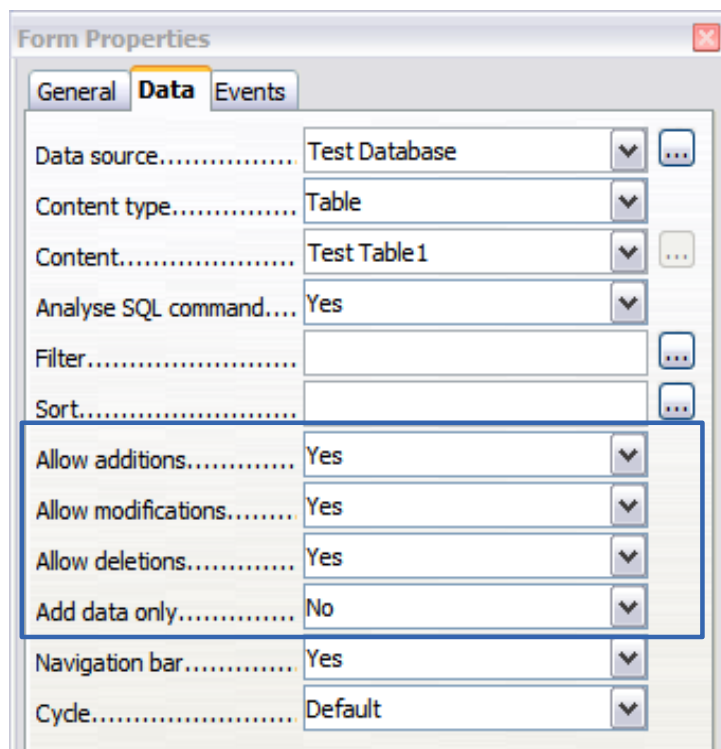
Form Properties

General | Data | Events

Data source.................. Test Database ...

Content type................. Table

Content...................... Test Table1 ...

Analyse SQL command.... Yes

Filter......................... ...

Sort.......................... ...

Allow additions............. Yes

Allow modifications........ Yes

Allow deletions............. Yes

Add data only.............. No

Navigation bar.............. Yes

Cycle......................... Default